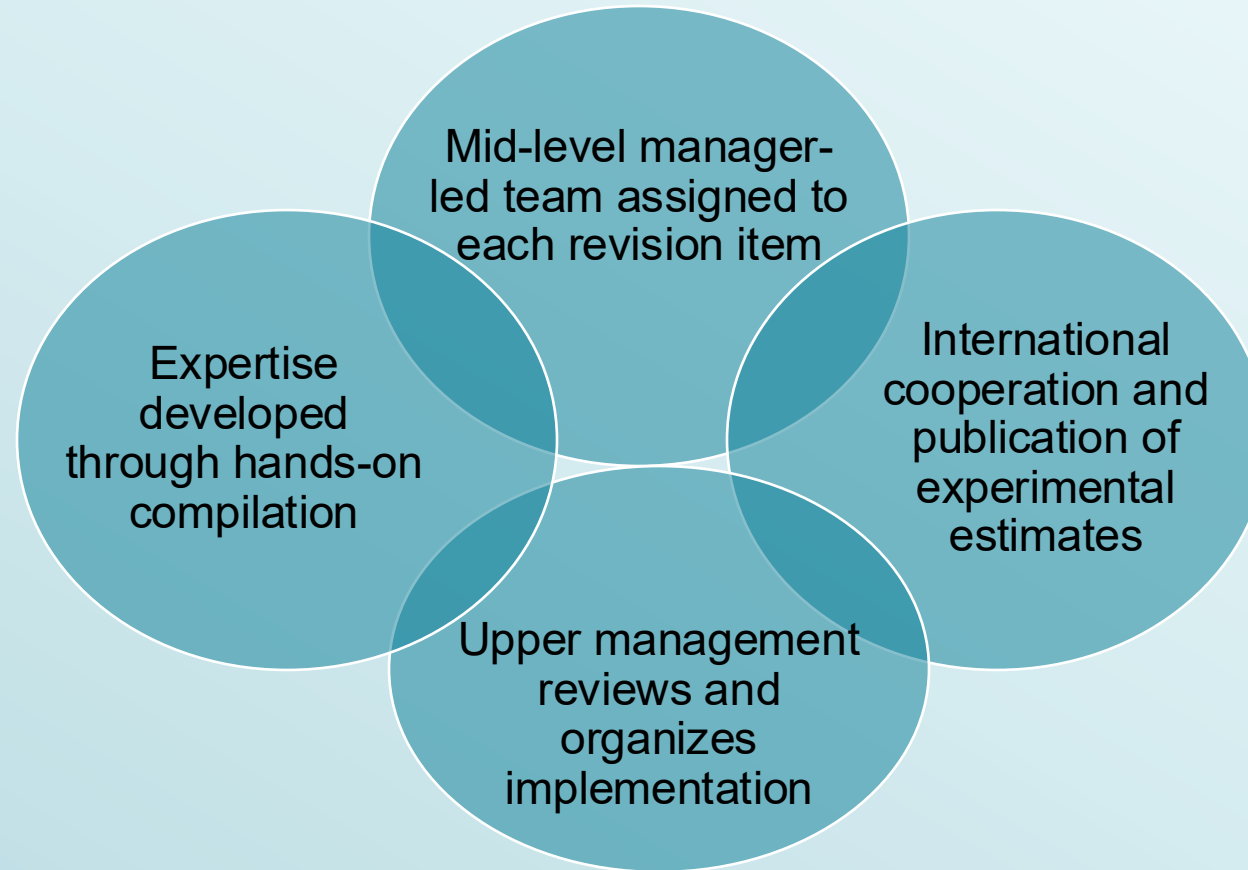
Mid-level manager-led team assigned to each revision item

Expertise developed through hands-on compilation

International cooperation and publication of experimental estimates

Upper management reviews and organizes implementation